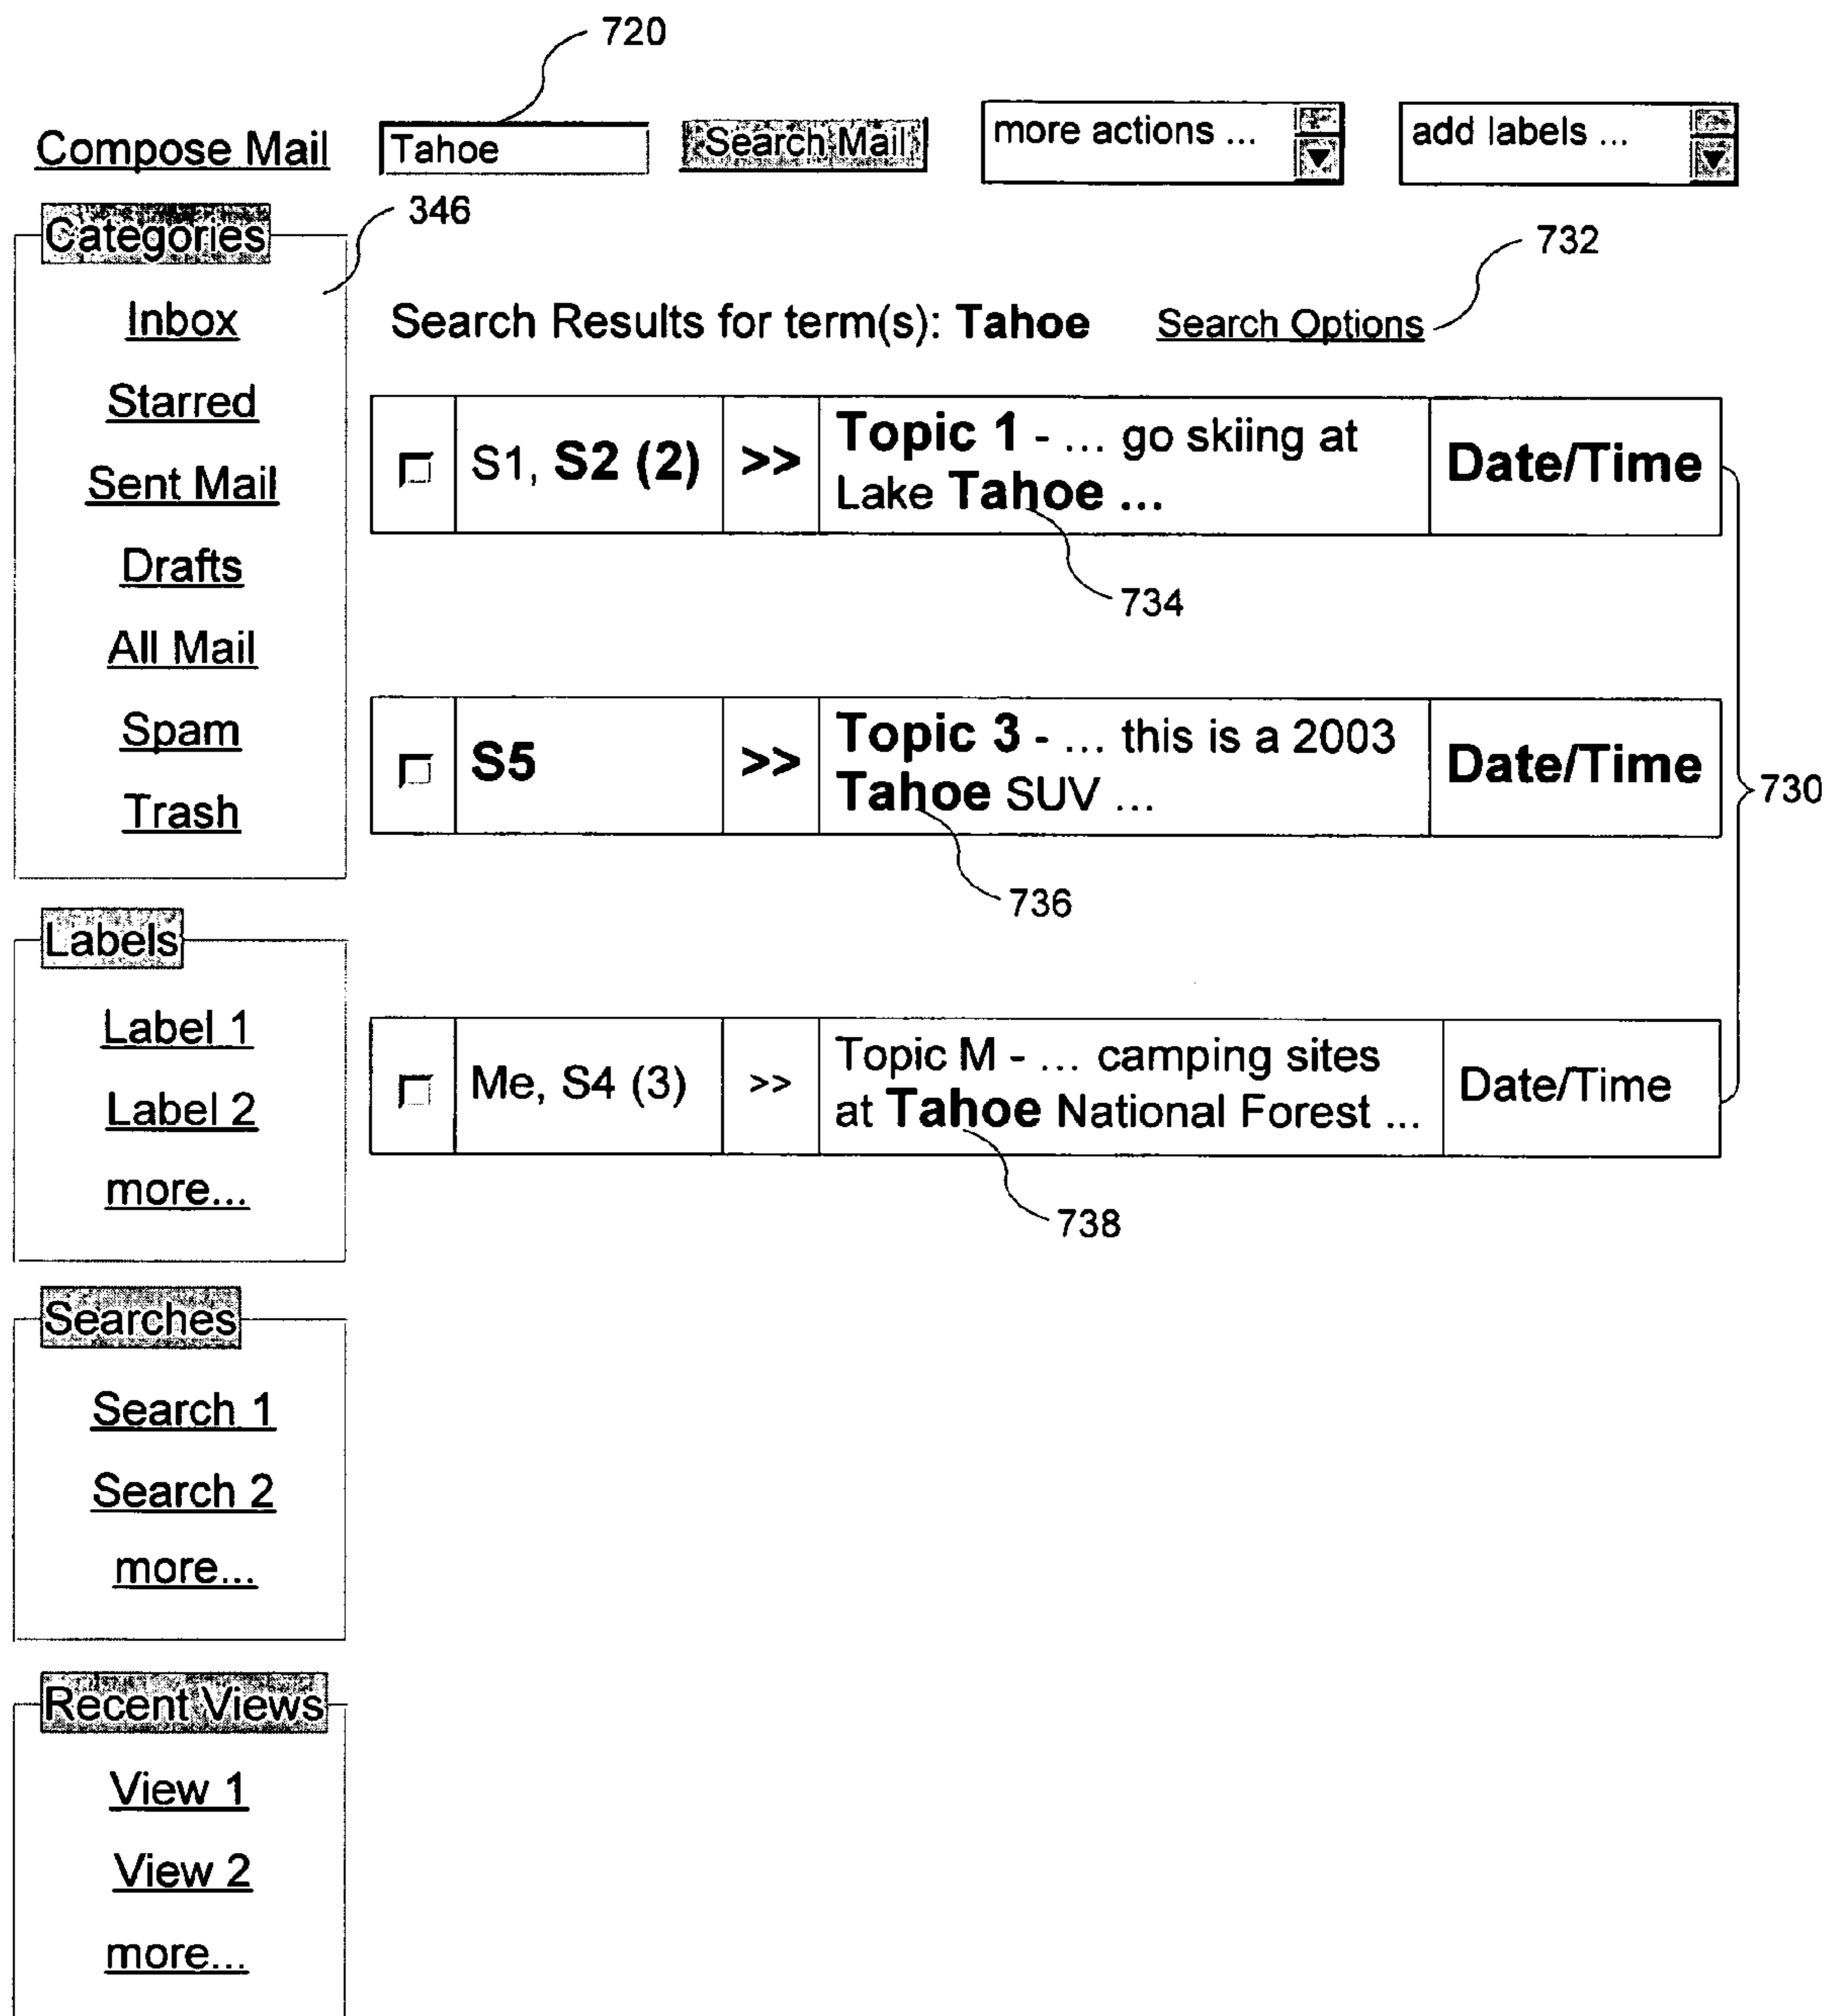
720

Compose Mail Tahoe Search Mail more actions ... add labels ...

346

Categories

Inbox

Starred

Sent Mail

Drafts

All Mail

Spam

Trash

Labels

Label 1

Label 2

more...

Searches

Search 1

Search 2

more...

Recent Views

View 1

View 2

more...

732

Search Results for term(s): **Tahoe** Search Options

| | S1, **S2 (2)** | **>>** | **Topic 1** - ... go skiing at Lake **Tahoe ...** | **Date/Time** |
|---|---|---|---|---|

734

| | **S5** | **>>** | **Topic 3** - ... this is a 2003 **Tahoe** SUV ... | **Date/Time** |
|---|---|---|---|---|

736

730

| | Me, S4 (3) | >> | Topic M - ... camping sites at **Tahoe** National Forest ... | Date/Time |
|---|---|---|---|---|

738